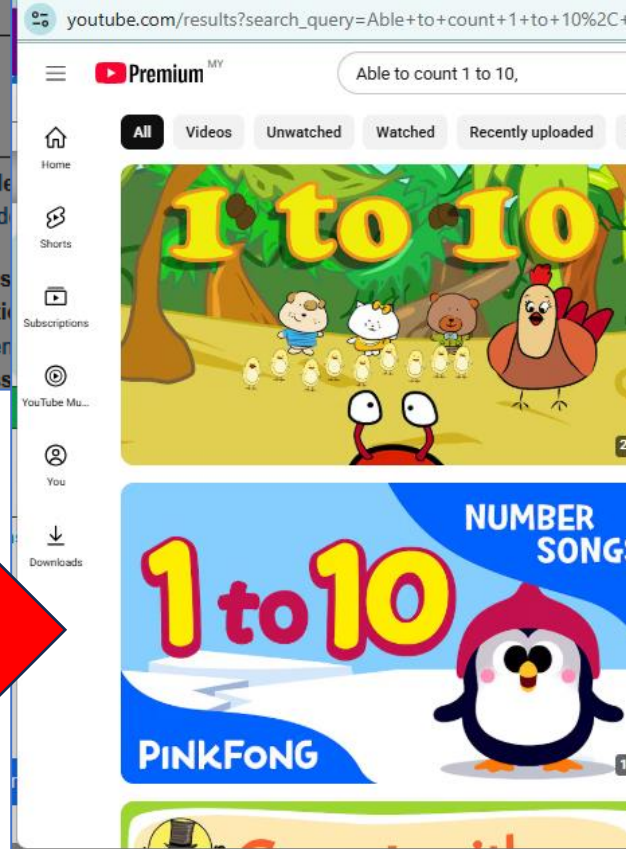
youtube.com/results?search_query=Able+to+count+1+to+10%2C+

Premium MY

Able to count 1 to 10,

Home

Shorts

Subscriptions

YouTube Mu...

You

Downloads

All

Videos

Unwatched

Watched

Recently uploaded

1 to 10

NUMBER SONGS

1 to 10

PINKFONG